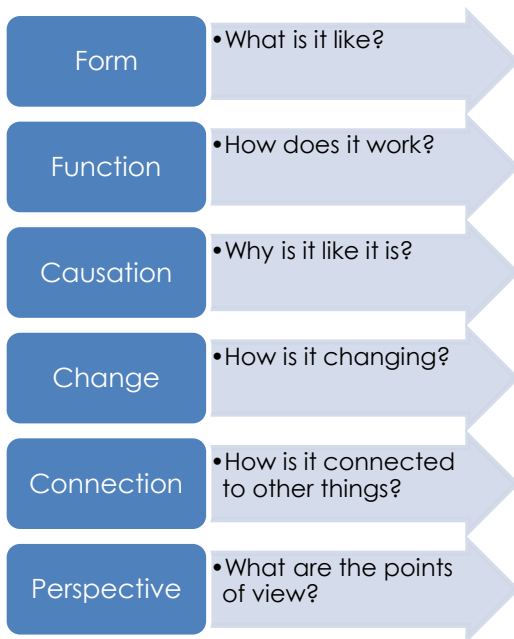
Form

• What is it like?

Function

• How does it work?

Causation

• Why is it like it is?

Change

• How is it changing?

Connection

• How is it connected to other things?

Perspective

• What are the points of view?